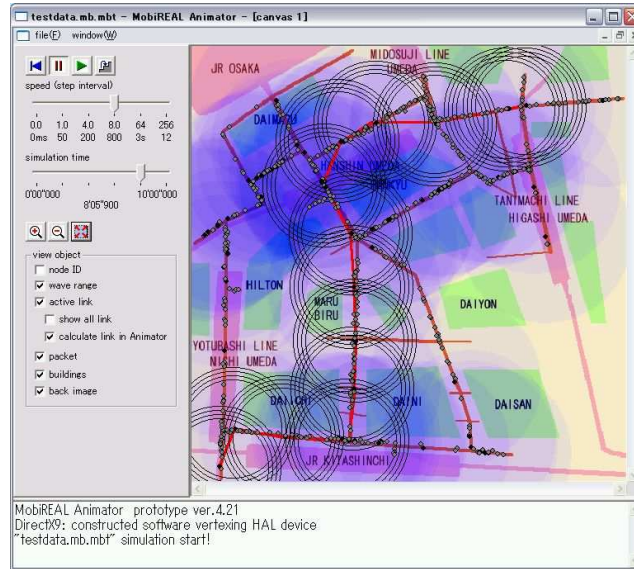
testdata.mb.mbt - MobiREAL Animator - [canvas 1]

file(F) window(W)

speed (step interval)

0.0 1.0 4.0 8.0 64 256
0ms 50 200 800 3s 12

simulation time

0'00"000 10'00"000
8'05"900

view object
node ID
wave range
active link
show all link
calculate link in Animator
packet
buildings
back image

JR OSAKA
MIDOSUJI LINE
UMEDA
DAIMARU
HANSHIN UMEDA
HANKYU
TANIMACHI LINE
HIGASHI UMEDA
HILTON
MARU BIRU
DAIYON
YOTUBASHI LINE
NISHI UMEDA
DAIICHI
DAINI
DAISAN
JR KITASHINCHI

MobiREAL Animator prototype ver.4.21
DirectX9: constructed software vertexing HAL device
"testdata.mb.mbt" simulation start!